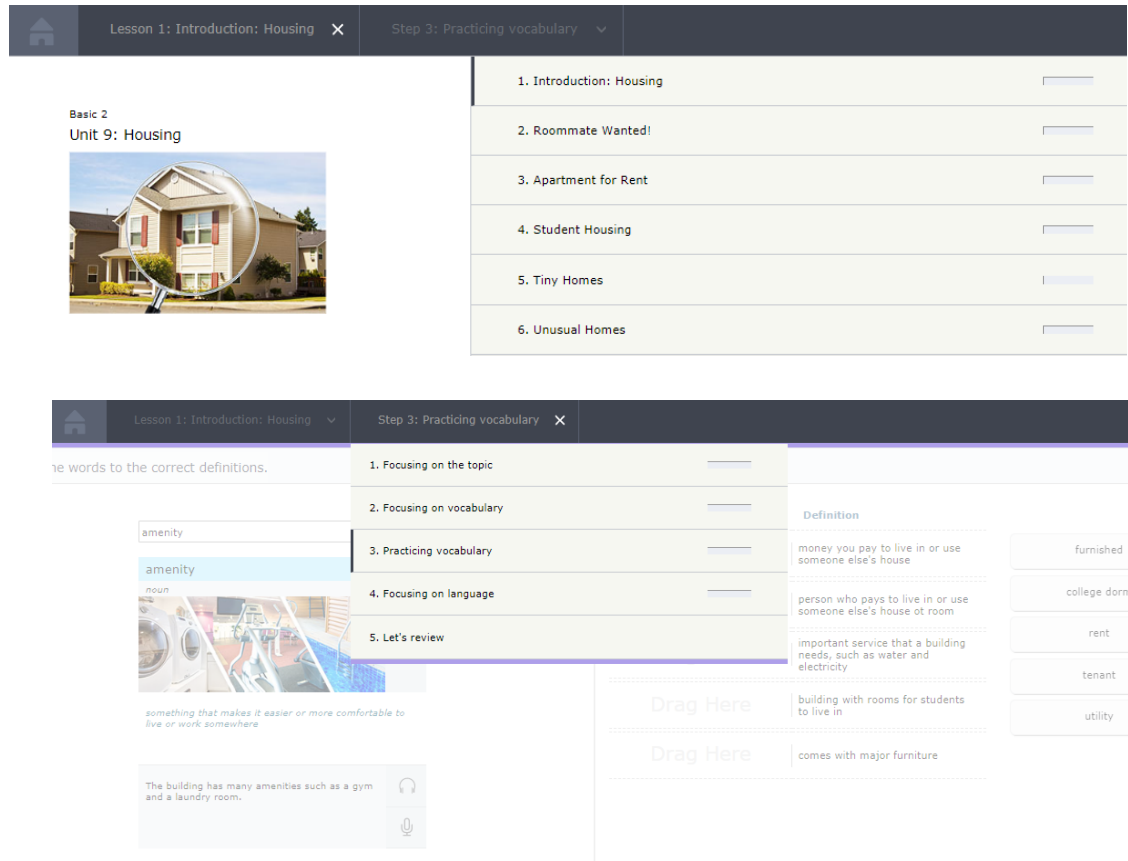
Lesson 1: Introduction: Housing ✕ Step 3: Practicing vocabulary

Basic 2
Unit 9: Housing

1. Introduction: Housing
2. Roommate Wanted!
3. Apartment for Rent
4. Student Housing
5. Tiny Homes
6. Unusual Homes

Lesson 1: Introduction: Housing Step 3: Practicing vocabulary ✕

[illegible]e words to the correct definitions.

1. Focusing on the topic
2. Focusing on vocabulary
3. Practicing vocabulary
4. Focusing on language
5. Let's review

amenity
amenity
noun
something that makes it easier or more comfortable to live or work somewhere
The building has many amenities such as a gym and a laundry room.

Definition
money you pay to live in or use someone else's house
person who pays to live in or use someone else's house ot room
important service that a building needs, such as water and electricity
Drag Here
building with rooms for students to live in
Drag Here
comes with major furniture

furnished
college dorm
rent
tenant
utility